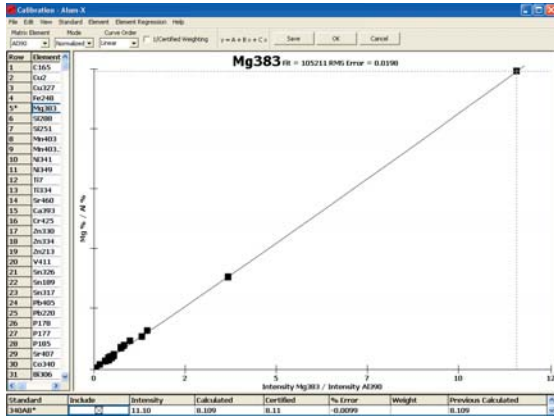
Calibration - Alum-X
File Edit View Standard Element Element Regression Help
Matrix Element Mode Curve Order
Al390 Normalized Linear 1/Certified Weighting y = A + B x + C x Save OK Cancel

| Row | Element |
|---|---|
| 1 | C165 |
| 2 | Cu2 |
| 3 | Cu327 |
| 4 | Fe248 |
| 5* | Mg383 |
| 6 | Si288 |
| 7 | Si251 |
| 8 | Mn403 |
| 9 | Mn403. |
| 10 | Ni341 |
| 11 | Ni349 |
| 12 | Ti7 |
| 13 | Ti334 |
| 14 | Sr460 |
| 15 | Ca393 |
| 16 | Cr425 |
| 17 | Zn330 |
| 18 | Zn334 |
| 19 | Zn213 |
| 20 | V411 |
| 21 | Sn326 |
| 22 | Sn189 |
| 23 | Sn317 |
| 24 | Pb405 |
| 25 | Pb220 |
| 26 | P178 |
| 27 | P177 |
| 28 | P185 |
| 29 | Sr407 |
| 30 | Co340 |
| 31 | Bi306 |

Mg383 Fit = 105211 RMS Error = 0.0198

Mg % / M %

0 2 4 6 8 10 12
Intensity Mg383 / Intensity Al390

| Standard | Include | Intensity | Calculated | Certified | % Error | Weight | Previous Calculated |
|---|---|---|---|---|---|---|---|
| 340AB* | | 11.10 | 8.109 | 8.11 | -0.0099 | | 8.109 |